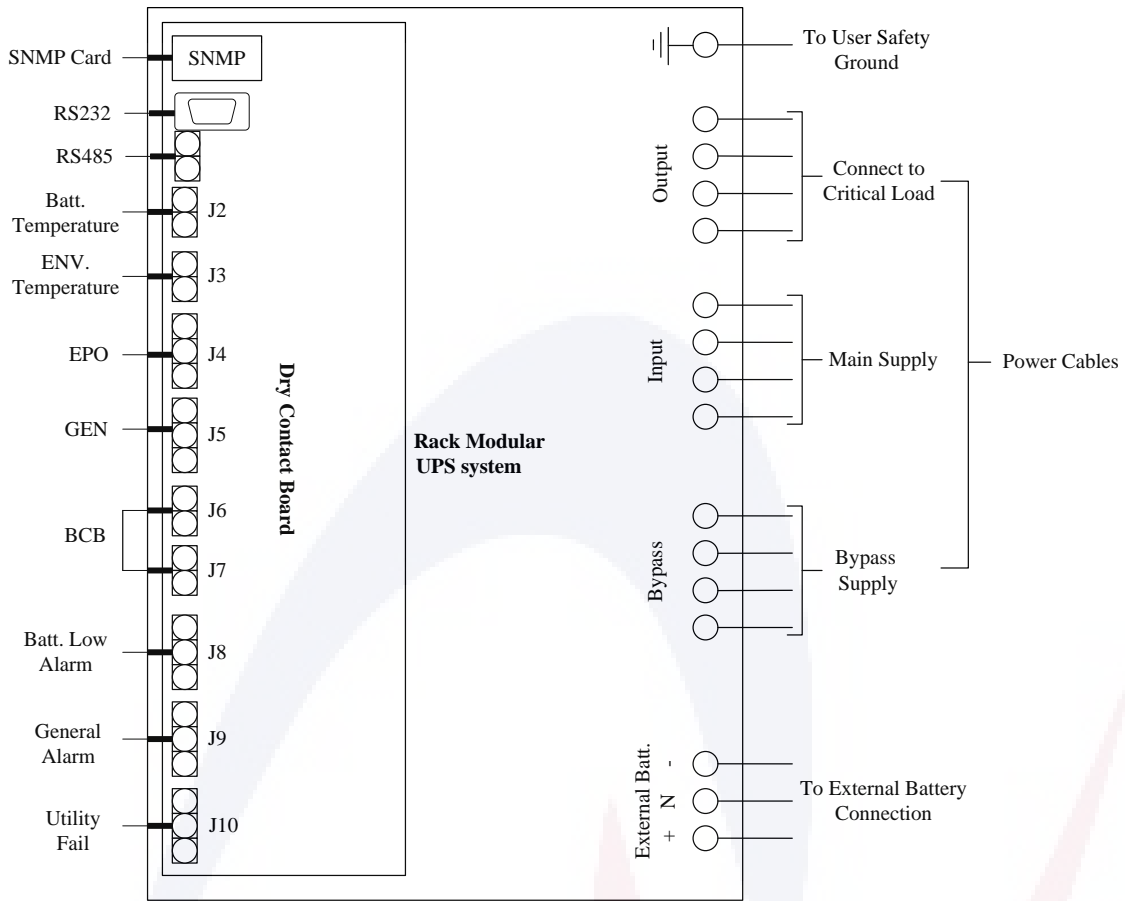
SNMP Card
SNMP
RS232
RS485
Batt. Temperature
J2
ENV. Temperature
J3
EPO
J4
GEN
J5
BCB
J6
J7
Batt. Low Alarm
J8
General Alarm
J9
Utility Fail
J10
Dry Contact Board
Rack Modular UPS system
To User Safety Ground
Output
Connect to Critical Load
Input
Main Supply
Power Cables
Bypass
Bypass Supply
External Batt.
-
N
+
To External Battery Connection